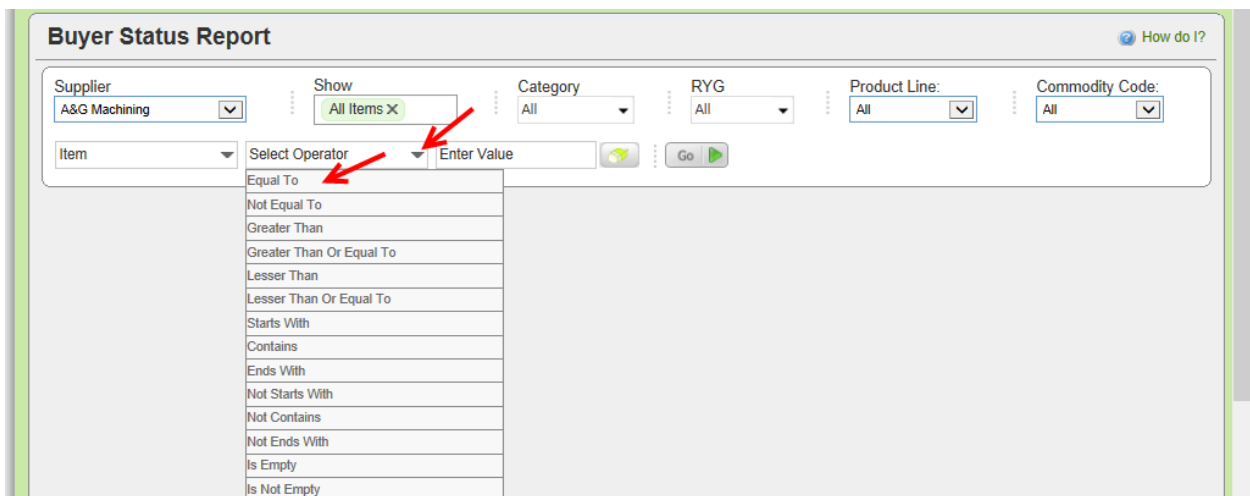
Buyer Status Report

How do I?

Supplier
A&G Machining

Show
All Items ✕

Category
All

RYG
All

Product Line:
All

Commodity Code:
All

Item

Select Operator

Enter Value

Go

Equal To
Not Equal To
Greater Than
Greater Than Or Equal To
Lesser Than
Lesser Than Or Equal To
Starts With
Contains
Ends With
Not Starts With
Not Contains
Not Ends With
Is Empty
Is Not Empty